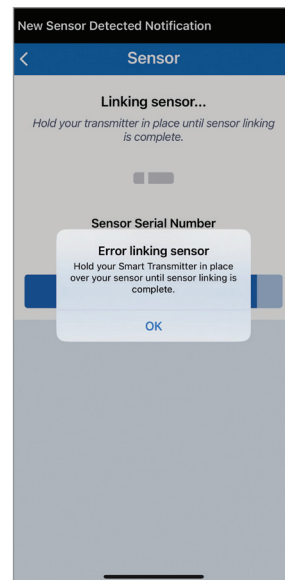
New Sensor Detected Notification

<

Sensor

Linking sensor...

Hold your transmitter in place until sensor linking is complete.

Sensor Serial Number

Error linking sensor

Hold your Smart Transmitter in place over your sensor until sensor linking is complete.

OK